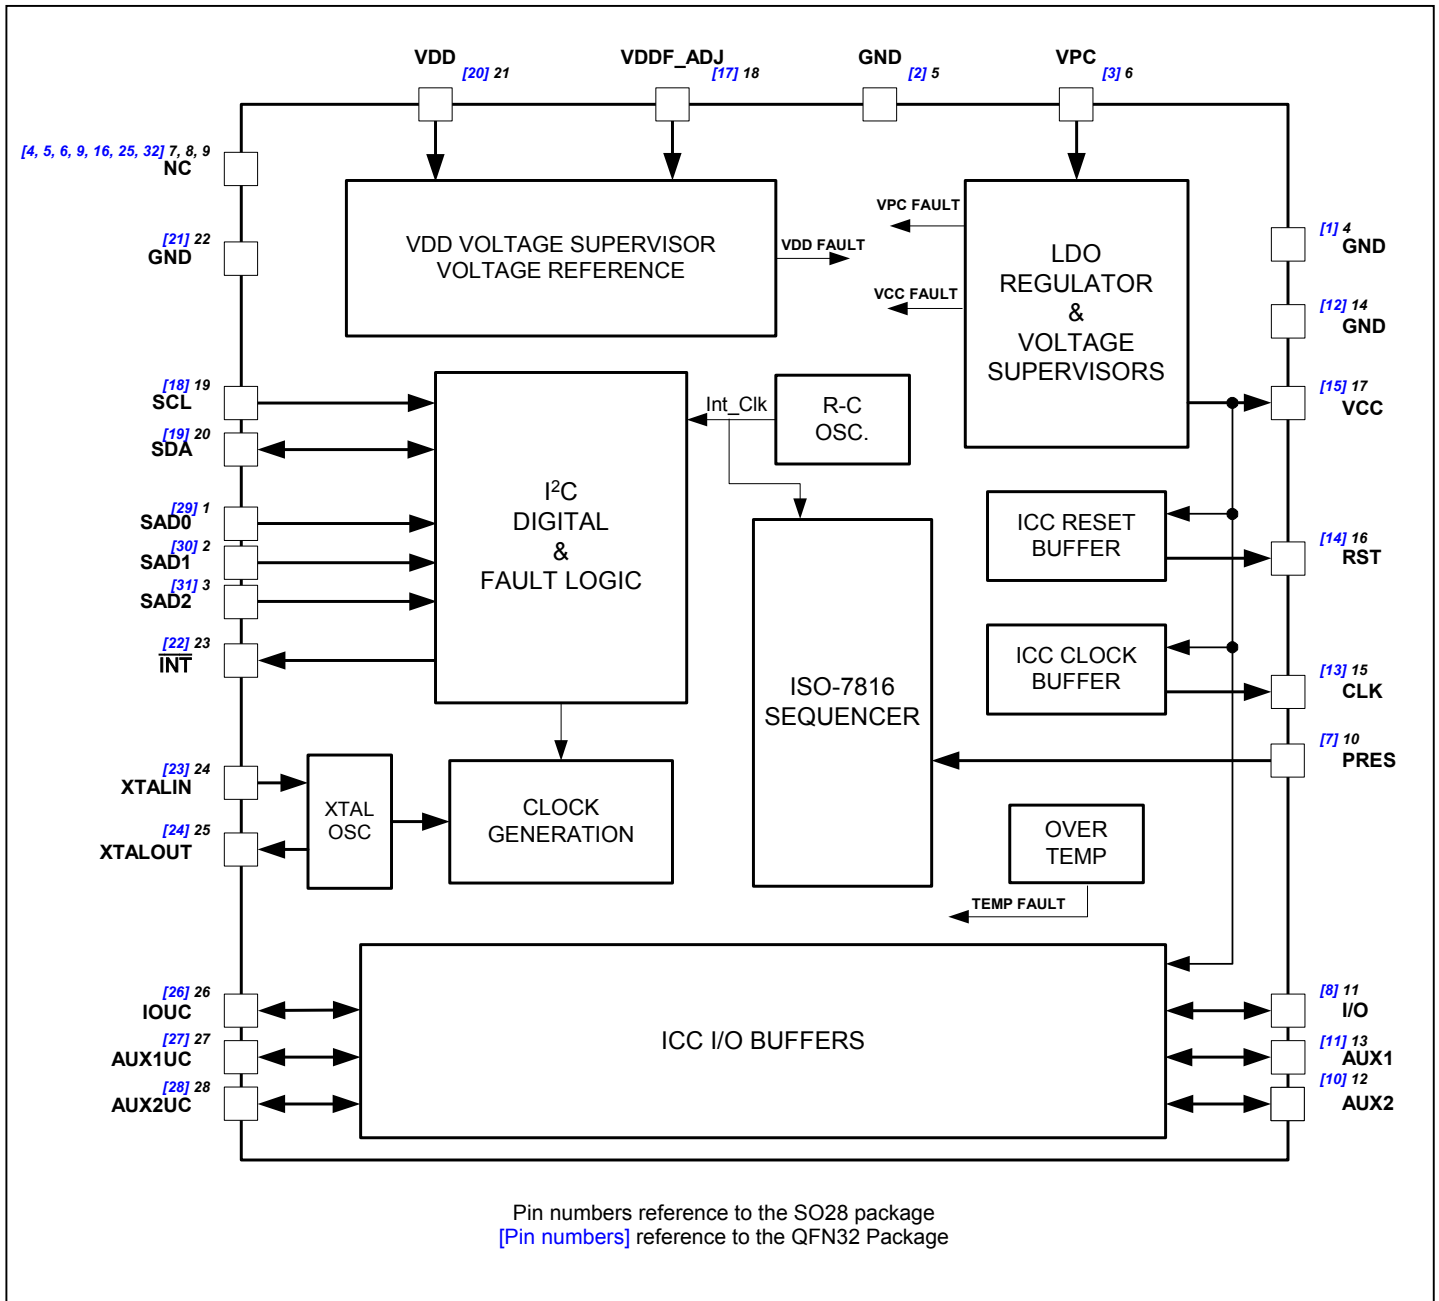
VDD [20] 21
VDDF_ADJ [17] 18
GND [2] 5
VPC [3] 6

[4, 5, 6, 9, 16, 25, 32] 7, 8, 9
NC

[21] 22
GND

VDD VOLTAGE SUPERVISOR
VOLTAGE REFERENCE

VDD FAULT
VPC FAULT
VCC FAULT

LDO REGULATOR & VOLTAGE SUPERVISORS

[1] 4
GND

[12] 14
GND

[18] 19
SCL

[19] 20
SDA

[29] 1
SAD0

[30] 2
SAD1

[31] 3
SAD2

[22] 23
$\overline{INT}$

I$^2$C DIGITAL & FAULT LOGIC

Int_Clk

R-C OSC.

[15] 17
VCC

ICC RESET BUFFER

[14] 16
RST

ICC CLOCK BUFFER

[13] 15
CLK

ISO-7816 SEQUENCER

[7] 10
PRES

[23] 24
XTALIN

[24] 25
XTALOUT

XTAL OSC

CLOCK GENERATION

OVER TEMP

TEMP FAULT

[26] 26
IOUC

[27] 27
AUX1UC

[28] 28
AUX2UC

ICC I/O BUFFERS

[8] 11
I/O

[11] 13
AUX1

[10] 12
AUX2

Pin numbers reference to the SO28 package
[Pin numbers] reference to the QFN32 Package